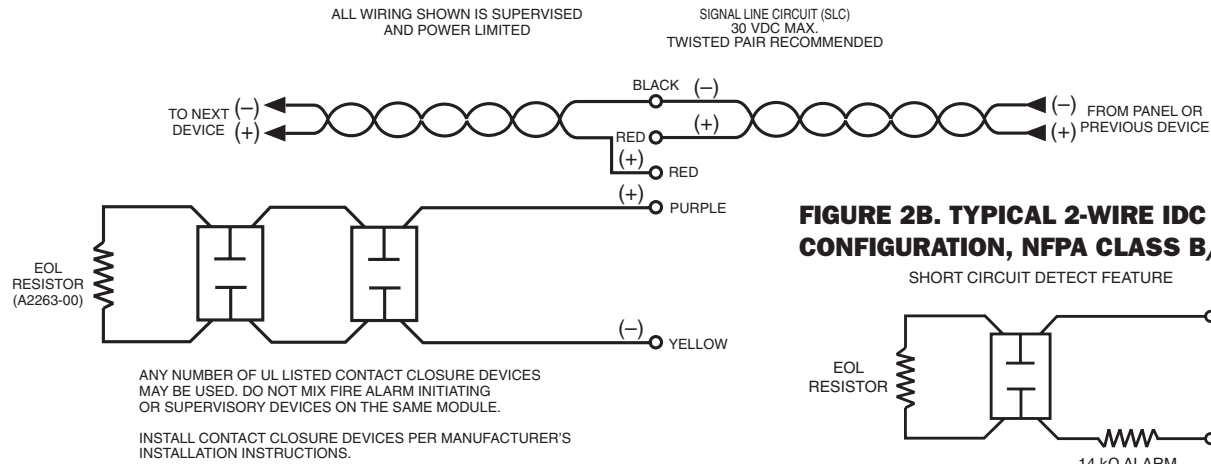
ALL WIRING SHOWN IS SUPERVISED AND POWER LIMITED

SIGNAL LINE CIRCUIT (SLC)
30 VDC MAX.
TWISTED PAIR RECOMMENDED

TO NEXT DEVICE
(–)
(+)

BLACK (–)
RED (+)
(+) RED

(–)
(+)
FROM PANEL OR PREVIOUS DEVICE

(+) PURPLE

EOL RESISTOR (A2263-00)

(–) YELLOW

ANY NUMBER OF UL LISTED CONTACT CLOSURE DEVICES MAY BE USED. DO NOT MIX FIRE ALARM INITIATING OR SUPERVISORY DEVICES ON THE SAME MODULE.

INSTALL CONTACT CLOSURE DEVICES PER MANUFACTURER'S INSTALLATION INSTRUCTIONS.

FIGURE 2B. TYPICAL 2-WIRE IDC CONFIGURATION, NFPA CLASS B,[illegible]

SHORT CIRCUIT DETECT FEATURE

EOL RESISTOR

14 kΩ ALARM